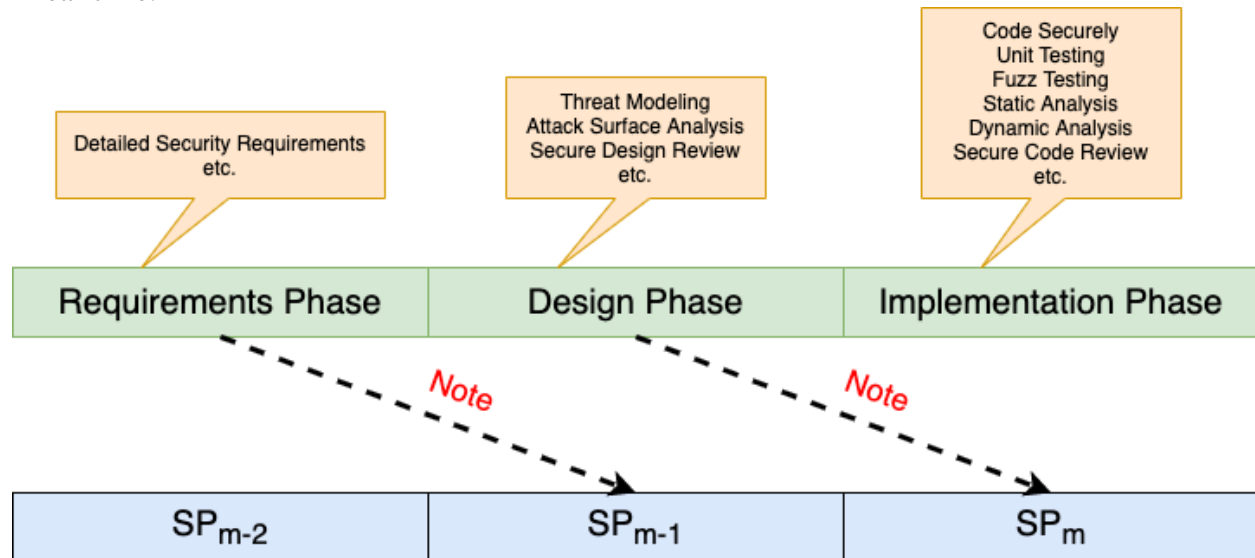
Detailed Security Requirements
etc.

Threat Modeling
Attack Surface Analysis
Secure Design Review
etc.

Code Securely
Unit Testing
Fuzz Testing
Static Analysis
Dynamic Analysis
Secure Code Review
etc.

| Requirements Phase | Design Phase | Implementation Phase |
|---|---|---|

Note

Note

| $SP_{m-2}$ | $SP_{m-1}$ | $SP_{m}$ |
|---|---|---|